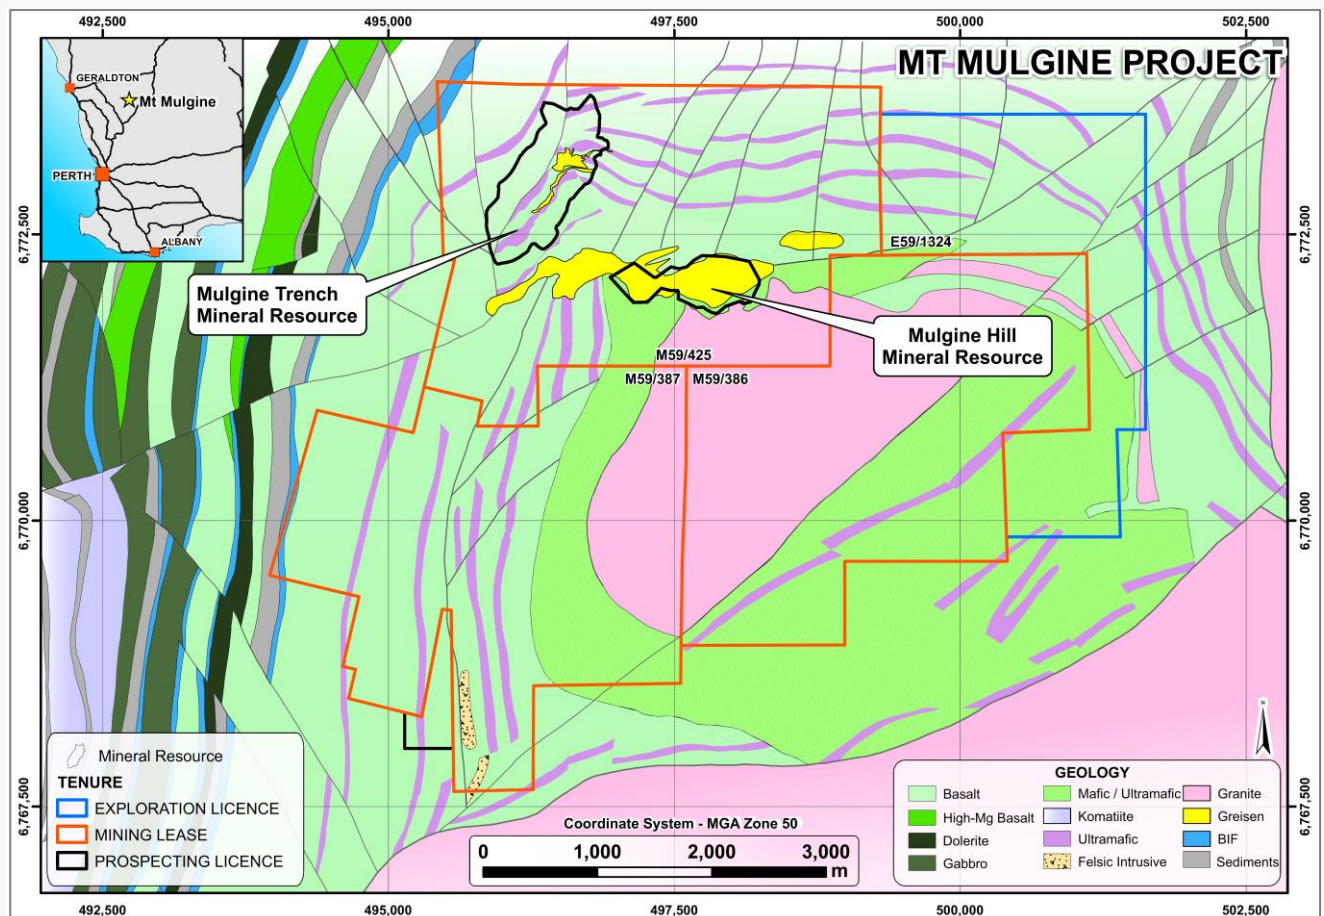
492,500
495,000
497,500
500,000
502,500

MT MULGINE PROJECT

GERALDTON
Mt Mulgine
PERTH
ALBANY

6,772,500
6,772,500

E59/1324

Mulgine Trench Mineral Resource

Mulgine Hill Mineral Resource

M59/425
M59/387
M59/386

6,770,000
6,770,000

6,767,500
6,767,500

Mineral Resource
TENURE
EXPLORATION LICENCE
MINING LEASE
PROSPECTING LICENCE

Coordinate System - MGA Zone 50
0
1,000
2,000
3,000
m

GEOLOGY
Basalt
High-Mg Basalt
Dolerite
Gabbro
Mafic / Ultramafic
Komatiite
Ultramafic
Felsic Intrusive
Granite
Greisen
BIF
Sediments

N

492,500
495,000
497,500
500,000
502,500